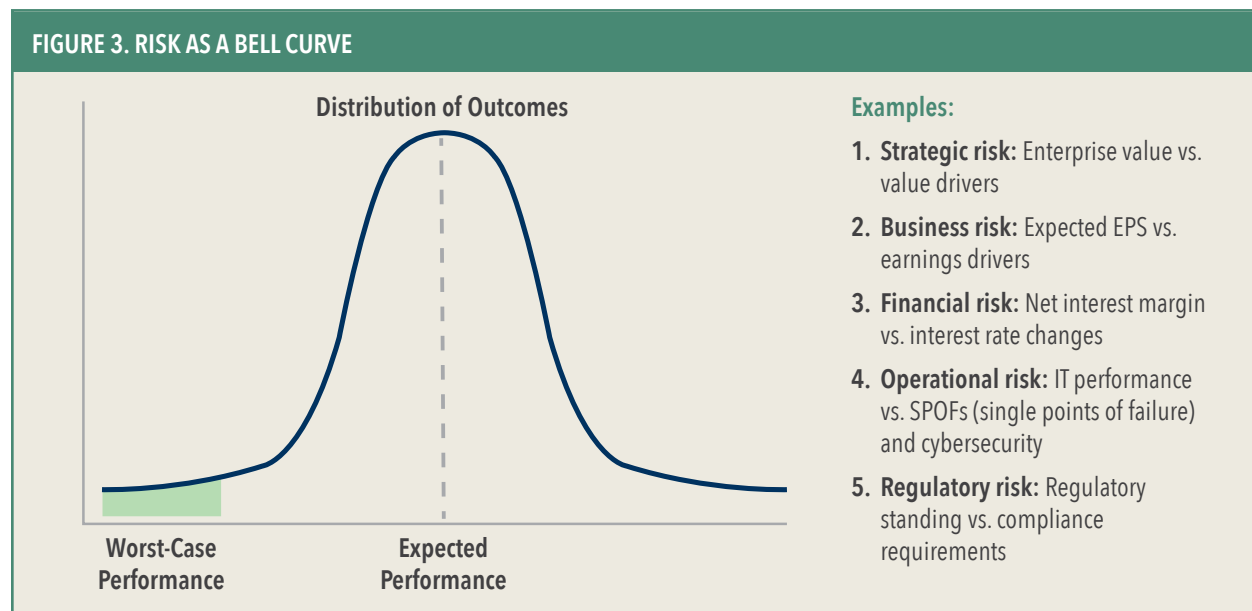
FIGURE 3. RISK AS A BELL CURVE

Distribution of Outcomes

Worst-Case Performance

Expected Performance

Examples:

1. Strategic risk: Enterprise value vs. value drivers

2. Business risk: Expected EPS vs. earnings drivers

3. Financial risk: Net interest margin vs. interest rate changes

4. Operational risk: IT performance vs. SPOFs (single points of failure) and cybersecurity

5. Regulatory risk: Regulatory standing vs. compliance requirements